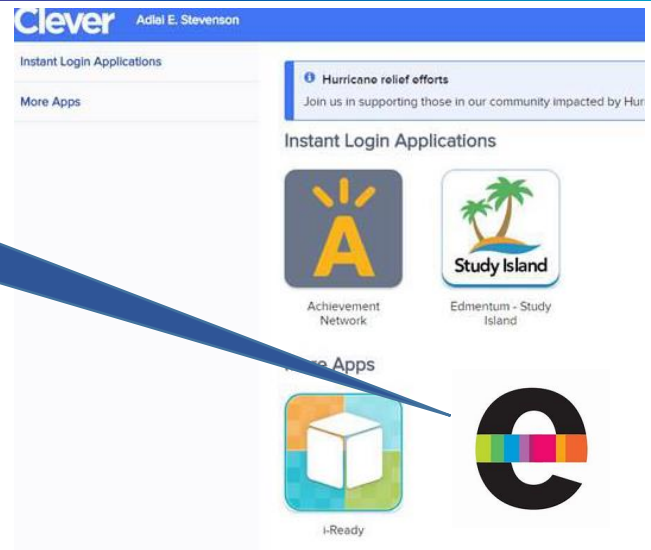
Clever Adlai E. Stevenson

Instant Login Applications

More Apps

Hurricane relief efforts

Join us in supporting those in our community impacted by Hur

Instant Login Applications

Study Island

Achievement Network

Edmentum - Study Island

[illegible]re Apps

i-Ready